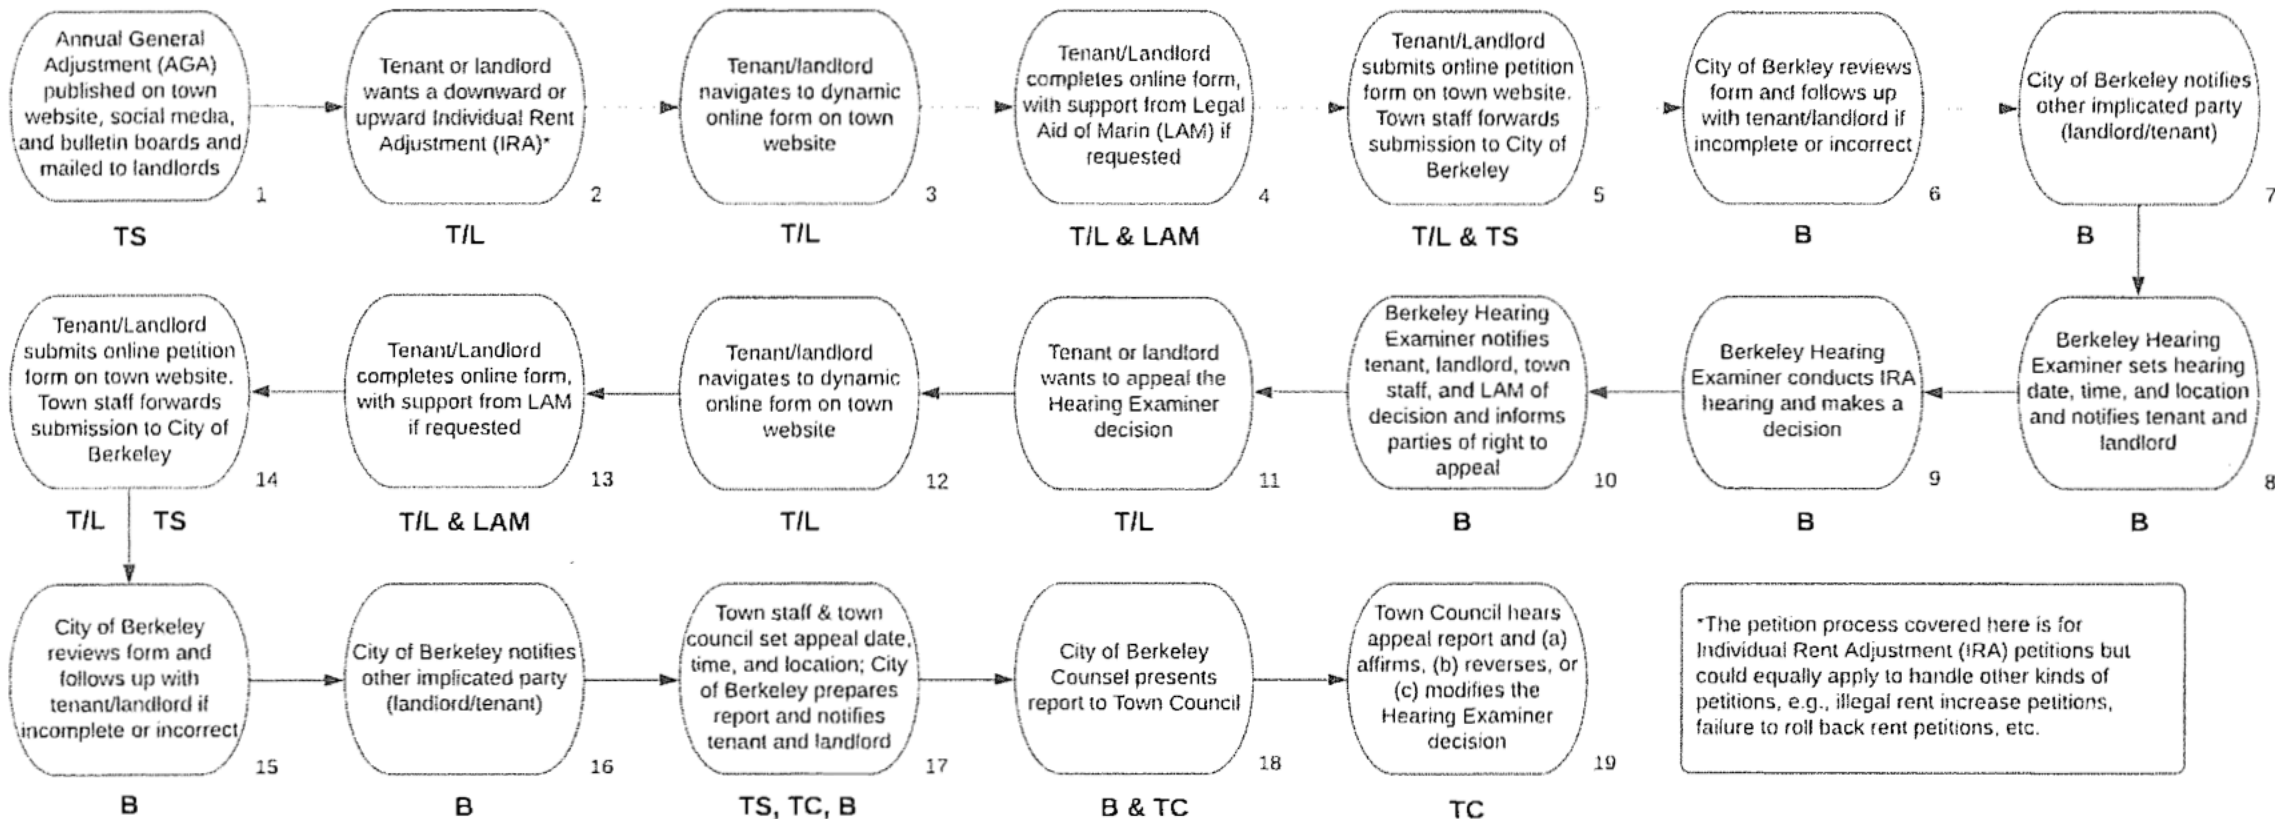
Annual General Adjustment (AGA) published on town website, social media, and bulletin boards and mailed to landlords
1
TS

Tenant or landlord wants a downward or upward Individual Rent Adjustment (IRA)*
2
T/L

Tenant/landlord navigates to dynamic online form on town website
3
T/L

Tenant/Landlord completes online form, with support from Legal Aid of Marin (LAM) if requested
4
T/L & LAM

Tenant/Landlord submits online petition form on town website. Town staff forwards submission to City of Berkeley
5
T/L & TS

City of Berkley reviews form and follows up with tenant/landlord if incomplete or incorrect
6
B

City of Berkeley notifies other implicated party (landlord/tenant)
7
B

Berkeley Hearing Examiner sets hearing date, time, and location and notifies tenant and landlord
8
B

Berkeley Hearing Examiner conducts IRA hearing and makes a decision
9
B

Berkeley Hearing Examiner notifies tenant, landlord, town staff, and LAM of decision and informs parties of right to appeal
10
B

Tenant or landlord wants to appeal the Hearing Examiner decision
11
T/L

Tenant/landlord navigates to dynamic online form on town website
12
T/L

Tenant/Landlord completes online form, with support from LAM if requested
13
T/L & LAM

Tenant/Landlord submits online petition form on town website. Town staff forwards submission to City of Berkeley
14
T/L TS

City of Berkeley reviews form and follows up with tenant/landlord if incomplete or incorrect
15
B

City of Berkeley notifies other implicated party (landlord/tenant)
16
B

Town staff & town council set appeal date, time, and location; City of Berkeley prepares report and notifies tenant and landlord
17
TS, TC, B

City of Berkeley Counsel presents report to Town Council
18
B & TC

Town Council hears appeal report and (a) affirms, (b) reverses, or (c) modifies the Hearing Examiner decision
19
TC

*The petition process covered here is for Individual Rent Adjustment (IRA) petitions but could equally apply to handle other kinds of petitions, e.g., illegal rent increase petitions, failure to roll back rent petitions, etc.